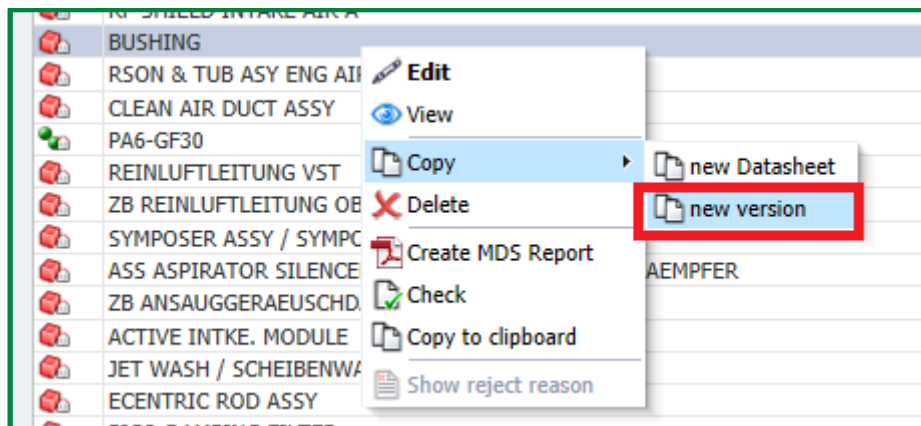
RF SHIELD INTAKE AIR A
BUSHING
RSON & TUB ASY ENG AIR
CLEAN AIR DUCT ASSY
PA6-GF30
REINLUFTLEITUNG VST
ZB REINLUFTLEITUNG OB
SYMPOSER ASSY / SYMPC
ASS ASPIRATOR SILENCE
AEMPFER
ZB ANSAUGGERAEUSCHD
ACTIVE INTKE. MODULE
JET WASH / SCHEIBENWA
ECENTRIC ROD ASSY

Edit
View
Copy
Delete
Create MDS Report
Check
Copy to clipboard
Show reject reason

new Datasheet
new version